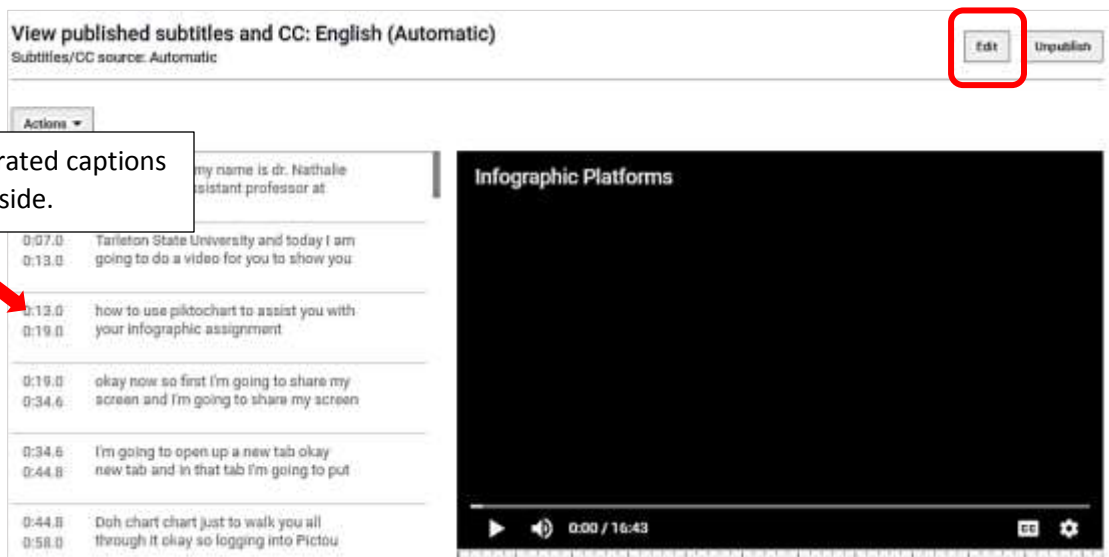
View published subtitles and CC: English (Automatic)
Subtitles/CC source: Automatic

Edit Unpublish

Actions ▾

rated captions side.

my name is dr. Nathalie ssistant professor at

0:07.0 0:13.0 Tarleton State University and today I am going to do a video for you to show you

0:13.0 0:19.0 how to use piktochart to assist you with your infographic assignment

0:19.0 0:34.6 okay now so first I'm going to share my screen and I'm going to share my screen

0:34.6 0:44.8 I'm going to open up a new tab okay new tab and in that tab I'm going to put

0:44.8 0:58.0 Doh chart chart just to walk you all through it okay so logging into Pictou

Infographic Platforms

0:00 / 16:43